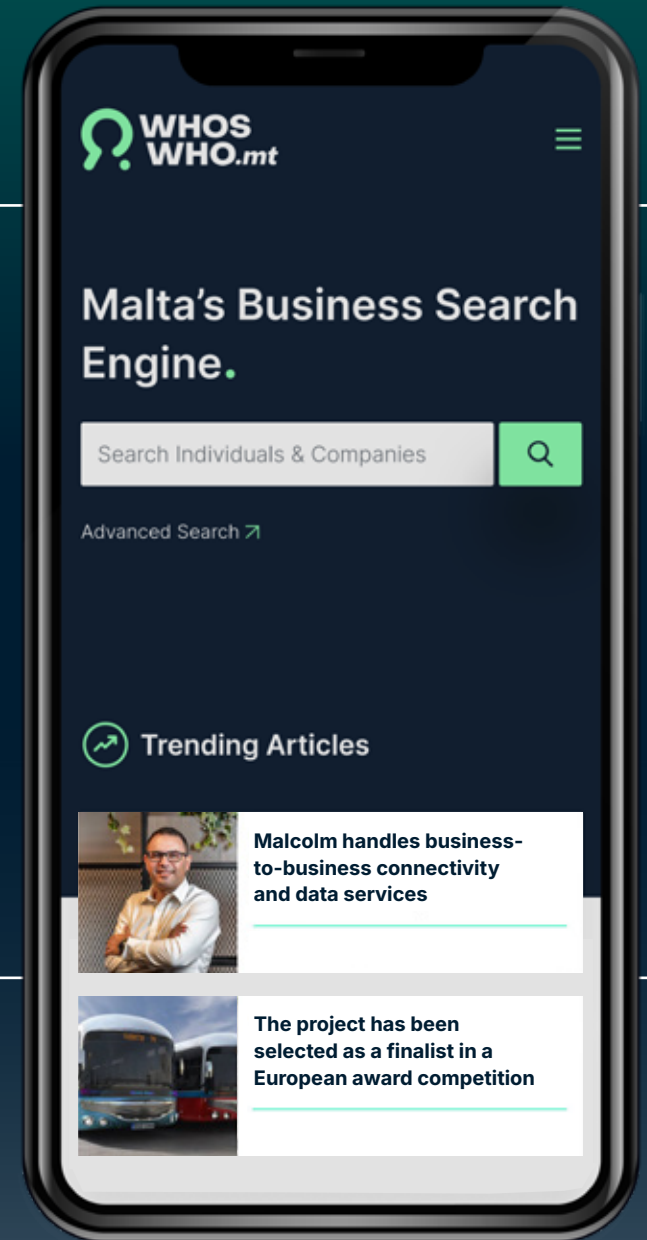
WHOS WHO.mt

Malta's Business Search Engine.

Search Individuals & Companies

Advanced Search

Trending Articles

Malcolm handles business-to-business connectivity and data services

The project has been selected as a finalist in a European award competition